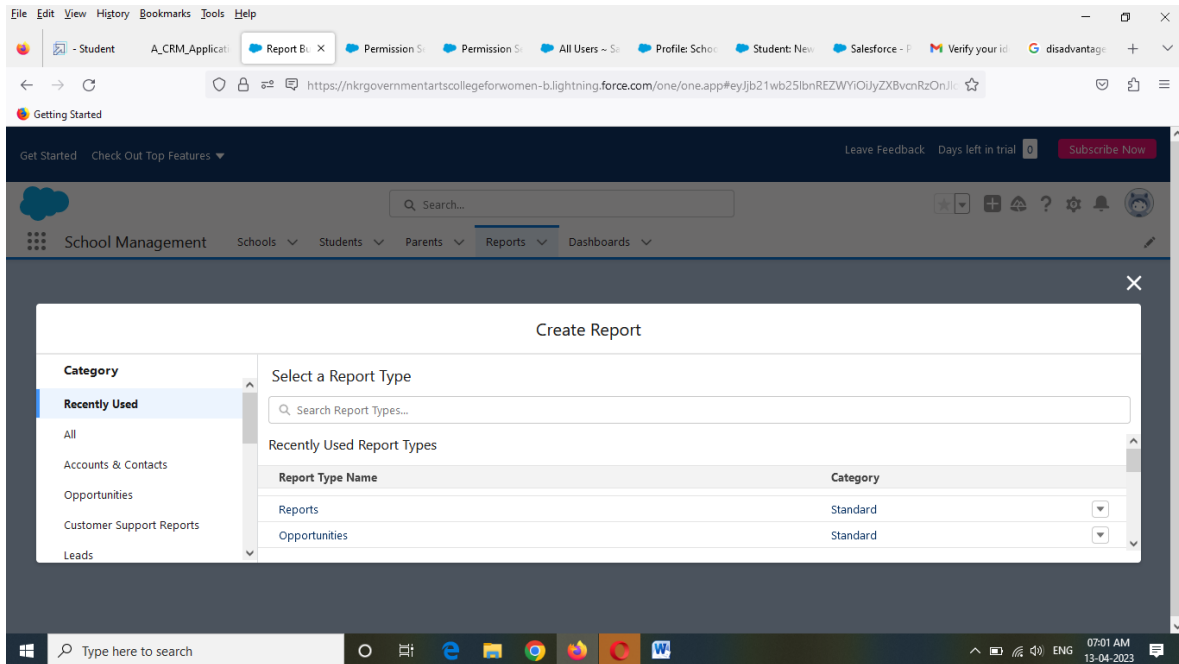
File Edit View History Bookmarks Tools Help

- Student | A_CRM_Applicati | Report Bu × | Permission S | Permission S | All Users ~ Sa | Profile: Schoo | Student: New | Salesforce - P | Verify your id | disadvantage | +

https://nkrgovernmentartscollegeforwomen-b.lightning.force.com/one/one.app#eyJjb21wb25lbnREZWYiOiJyZXBvcnRzOnJlc

Getting Started

Get Started Check Out Top Features ▾

Leave Feedback Days left in trial 0 Subscribe Now

Search...

School Management Schools Students Parents Reports Dashboards

Create Report

Category

Recently Used

All

Accounts & Contacts

Opportunities

Customer Support Reports

Leads

Select a Report Type

Search Report Types...

Recently Used Report Types

| Report Type Name | Category |
|---|---|
| Reports | Standard |
| Opportunities | Standard |

Type here to search

ENG 07:01 AM 13-04-2023